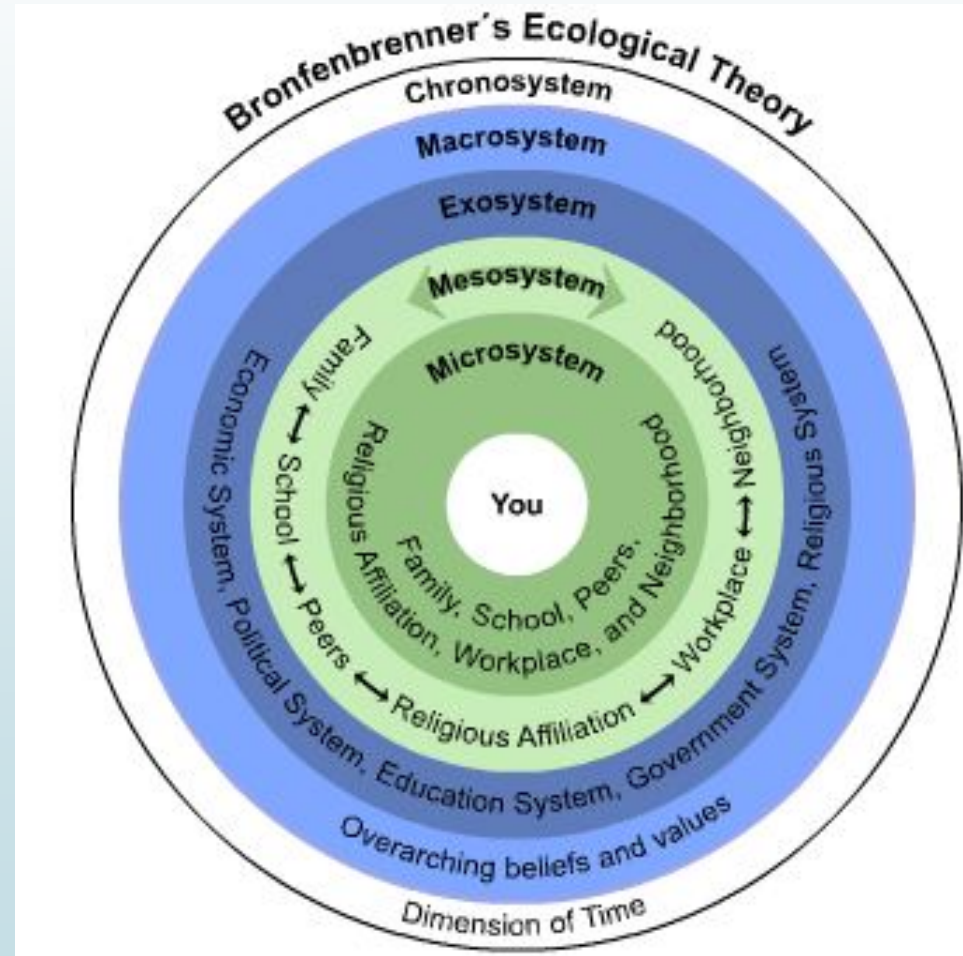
Bronfenbrenner´s Ecological Theory

Chronosystem

Macrosystem

Exosystem

Mesosystem

Microsystem

You

Family, School, Peers, Religious Affiliation, Workplace, and Neighborhood

Family ⟷ School ⟷ Peers ⟷ Religious Affiliation ⟷ Workplace ⟷ Neighborhood

Economic System, Political System, Education System, Government System, Religious System

Overarching beliefs and values

Dimension of Time